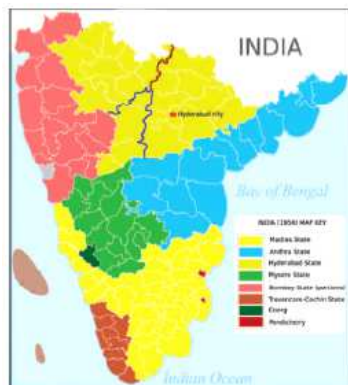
INDIA

Hyderabad city

Bay of Bengal

INDIA (1956) MAP KEY

Madras State

Andhra State

Hyderabad State

Mysore State

Bombay State (portions)

Travancore-Cochin State

Coorg

Pondicherry

Indian Ocean